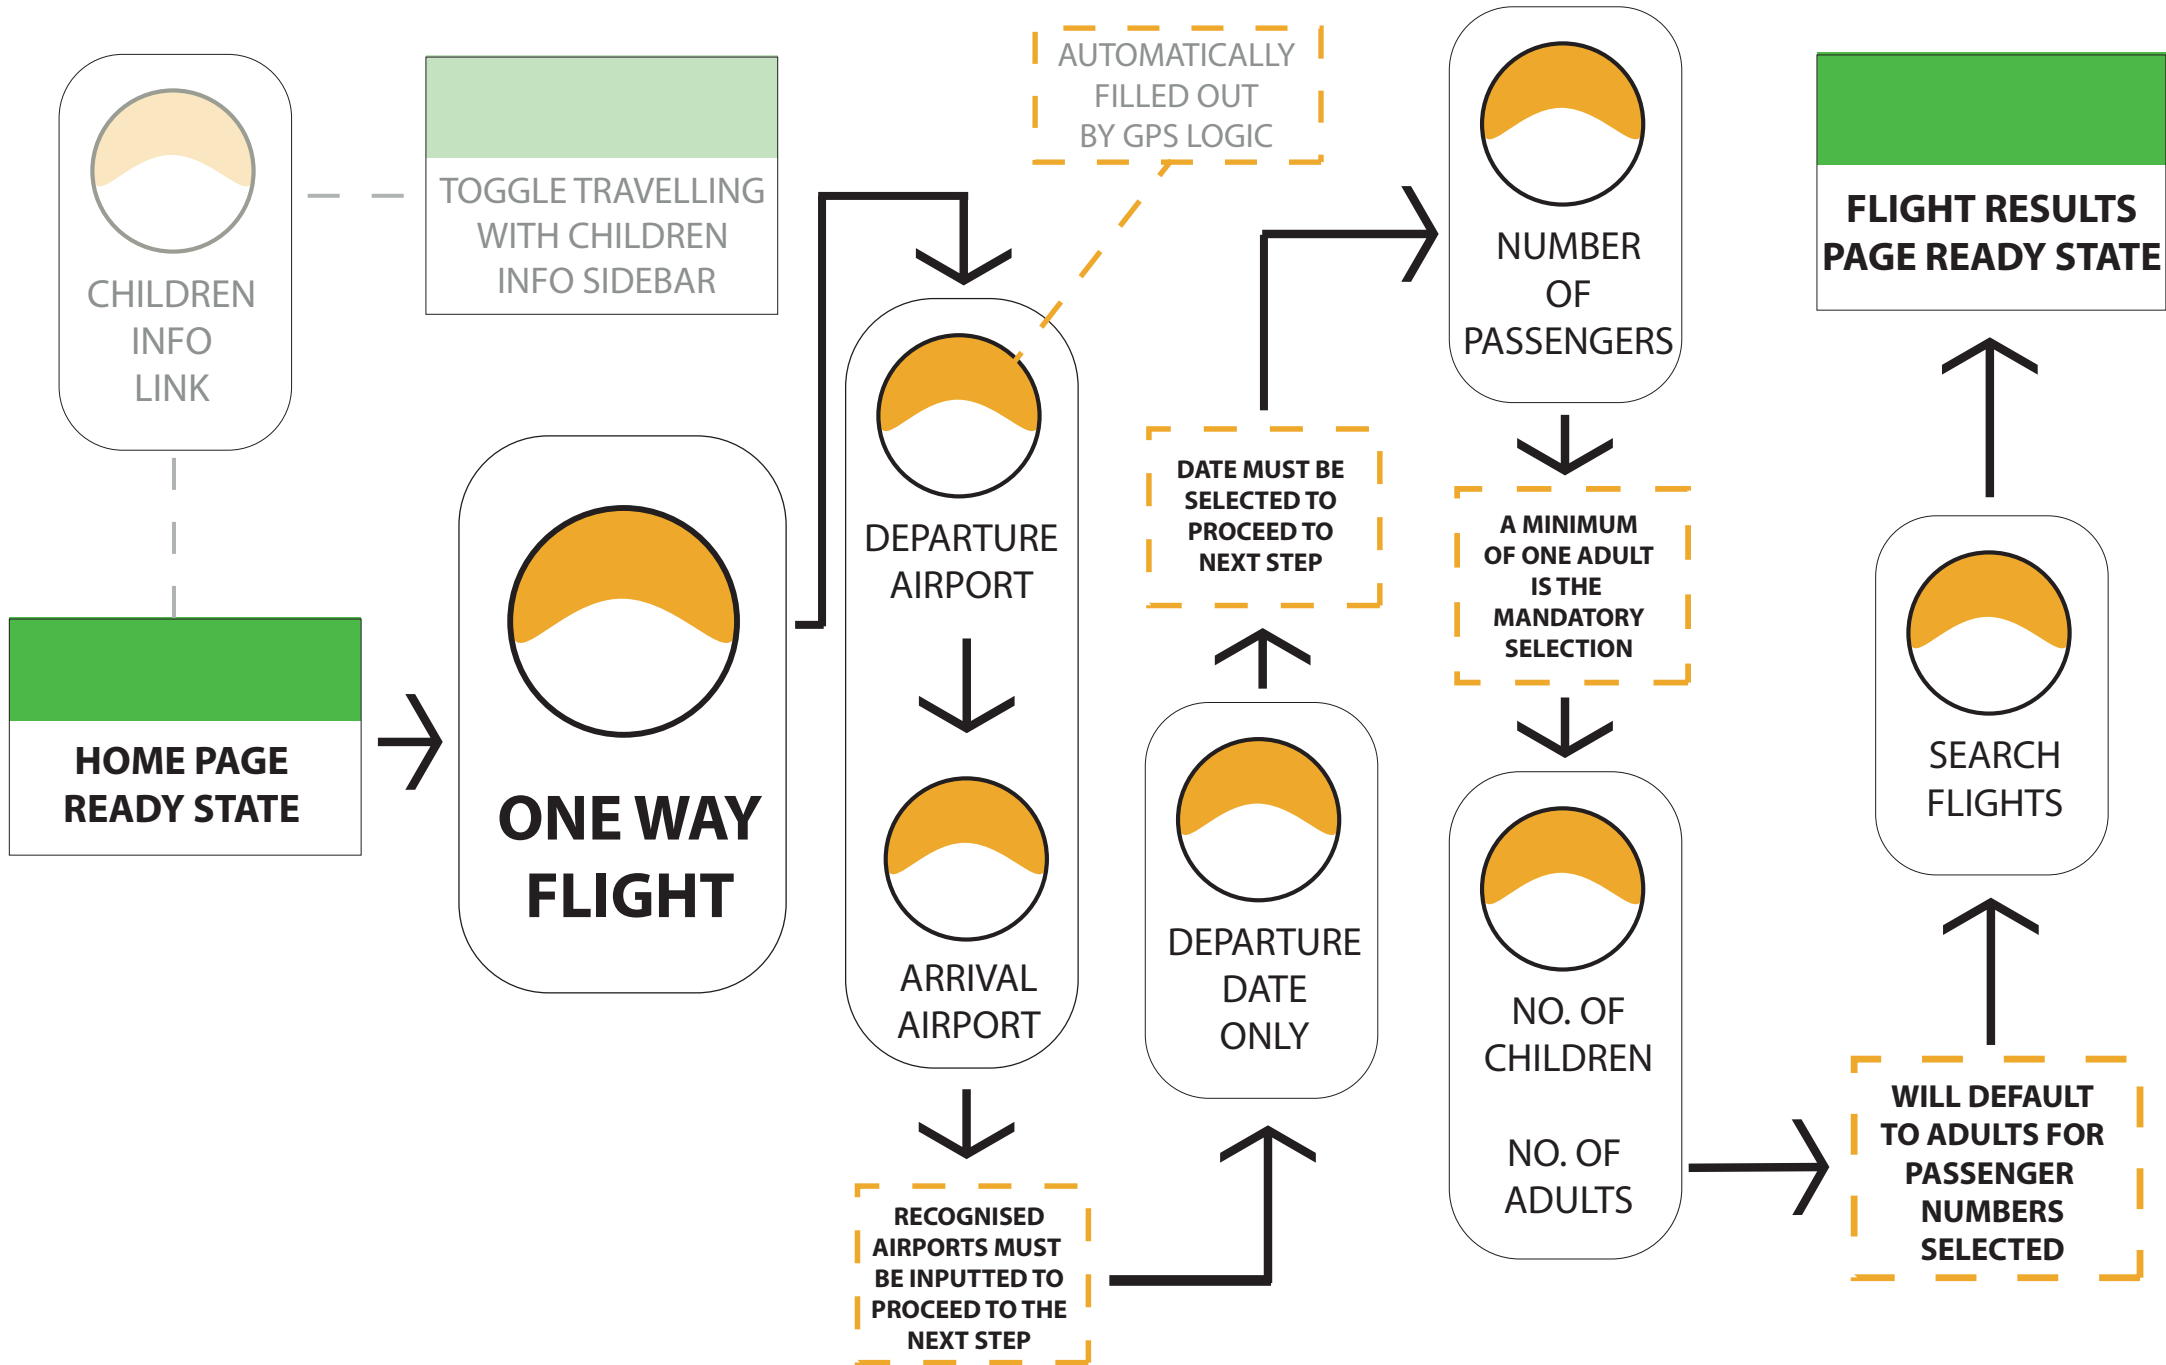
CHILDREN INFO LINK

TOGGLE TRAVELLING WITH CHILDREN INFO SIDEBAR

AUTOMATICALLY FILLED OUT BY GPS LOGIC

NUMBER OF PASSENGERS

FLIGHT RESULTS PAGE READY STATE

HOME PAGE READY STATE

ONE WAY FLIGHT

DEPARTURE AIRPORT

ARRIVAL AIRPORT

DATE MUST BE SELECTED TO PROCEED TO NEXT STEP

DEPARTURE DATE ONLY

A MINIMUM OF ONE ADULT IS THE MANDATORY SELECTION

NO. OF CHILDREN

NO. OF ADULTS

SEARCH FLIGHTS

RECOGNISED AIRPORTS MUST BE INPUTTED TO PROCEED TO THE NEXT STEP

WILL DEFAULT TO ADULTS FOR PASSENGER NUMBERS SELECTED